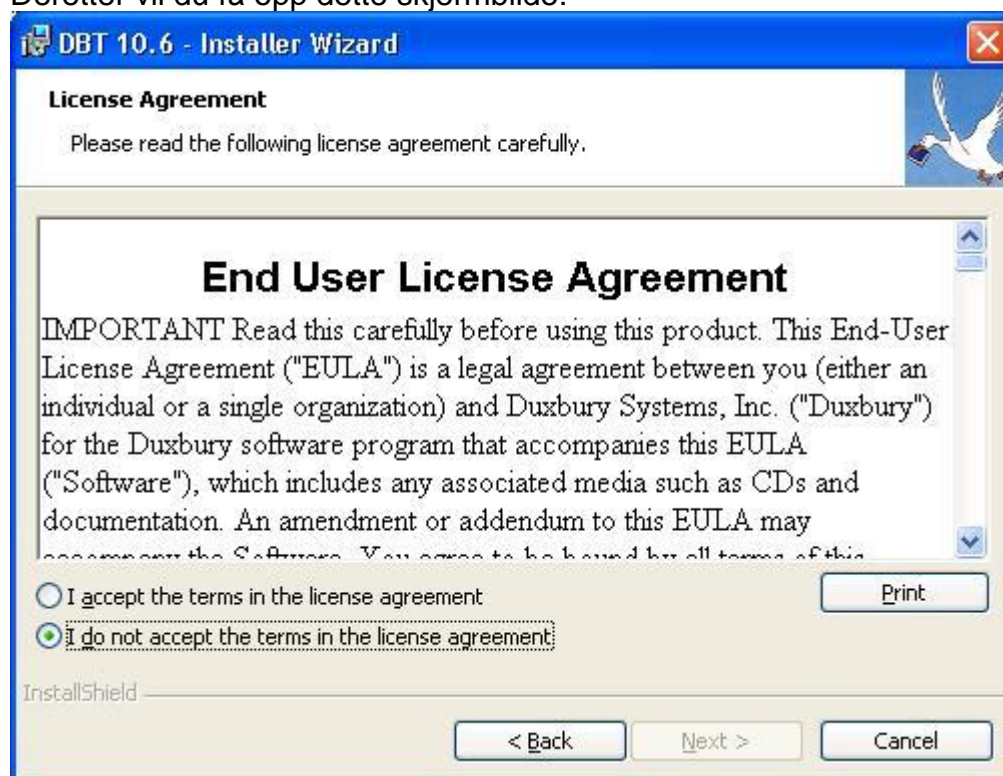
Deretter vil du få opp dette skjermbilde:

DBT 10.6 - Installer Wizard

License Agreement

Please read the following license agreement carefully.

End User License Agreement

IMPORTANT Read this carefully before using this product. This End-User License Agreement ("EULA") is a legal agreement between you (either an individual or a single organization) and Duxbury Systems, Inc. ("Duxbury") for the Duxbury software program that accompanies this EULA ("Software"), which includes any associated media such as CDs and documentation. An amendment or addendum to this EULA may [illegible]

I accept the terms in the license agreement

I do not accept the terms in the license agreement

Print

InstallShield

< Back

Next >

Cancel